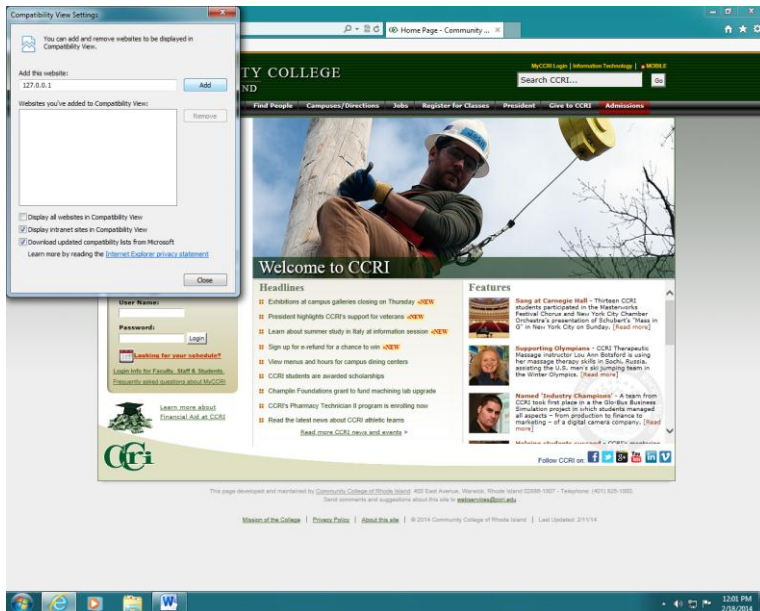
Compatibility View Settings

You can add and remove websites to be displayed in Compatibility View.

Add this website:

127.0.0.1

Add

Websites you've added to Compatibility View:

Remove

Display all websites in Compatibility View

Display intranet sites in Compatibility View

Download updated compatibility lists from Microsoft

Learn more by reading the Internet Explorer privacy statement

Close

Home Page - Community ...

TY COLLEGE
ND

MyCCRI Login | Information Technology | MOBILE

Search CCRI...

Go

Find People Campuses/Directions Jobs Register for Classes President Give to CCRI Admissions

Welcome to CCRI

User Name:

Password:

Login

Looking for your schedule?

Login Info for Faculty, Staff & Students

Frequently asked questions about MyCCRI

Learn more about Financial Aid at CCRI

Headlines

Exhibitions at campus galleries closing on Thursday NEW

President highlights CCRI's support for veterans NEW

Learn about summer study in Italy at information session NEW

Sign up for e-refund for a chance to win NEW

View menus and hours for campus dining centers

CCRI students are awarded scholarships

Champlin Foundations grant to fund machining lab upgrade

CCRI's Pharmacy Technician II program is enrolling now

Read the latest news about CCRI athletic teams

Read more CCRI news and events »

Features

Sang at Carnegie Hall - Thirteen CCRI students participated in the Masterworks Festival Chorus and New York City Chamber Orchestra's presentation of Schubert's "Mass in G" in New York City on Sunday. [Read more]

Supporting Olympians - CCRI Therapeutic Massage instructor Lou Ann Botsford is using her massage therapy skills in Sochi, Russia, assisting the U.S. men's ski jumping team in the Winter Olympics. [Read more]

Named 'Industry Champions' - A team from CCRI took first place in a the Glo-Bus Business Simulation project in which students managed all aspects – from production to finance to marketing – of a digital camera company. [Read more]

Follow CCRI on:

This page developed and maintained by Community College of Rhode Island, 400 East Avenue, Warwick, Rhode Island 02886-1807 - Telephone: (401) 825-1000
Send comments and suggestions about this site to webservices@ccri.edu

Mission of the College | Privacy Policy | About this site | © 2014 Community College of Rhode Island | Last Updated: 2/11/14

12:01 PM
2/18/2014